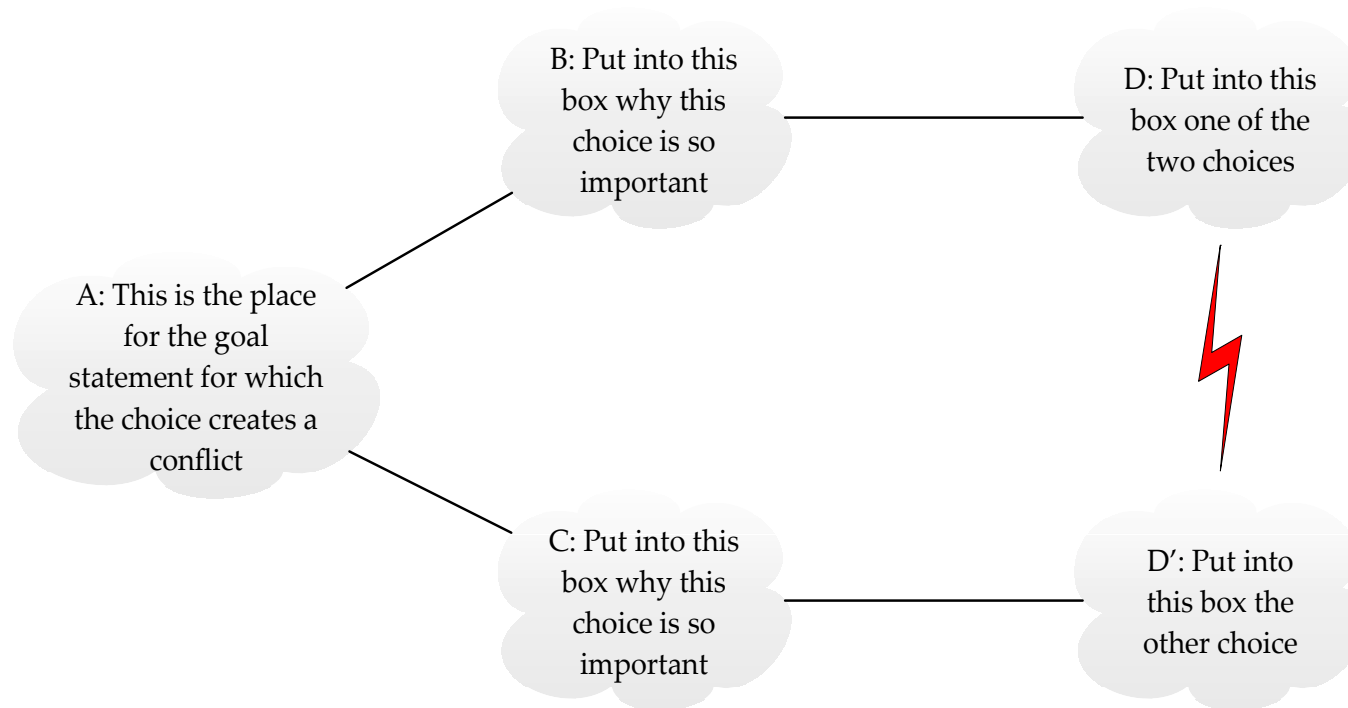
B: Put into this box why this choice is so important

D: Put into this box one of the two choices

A: This is the place for the goal statement for which the choice creates a conflict

C: Put into this box why this choice is so important

D′: Put into this box the other choice